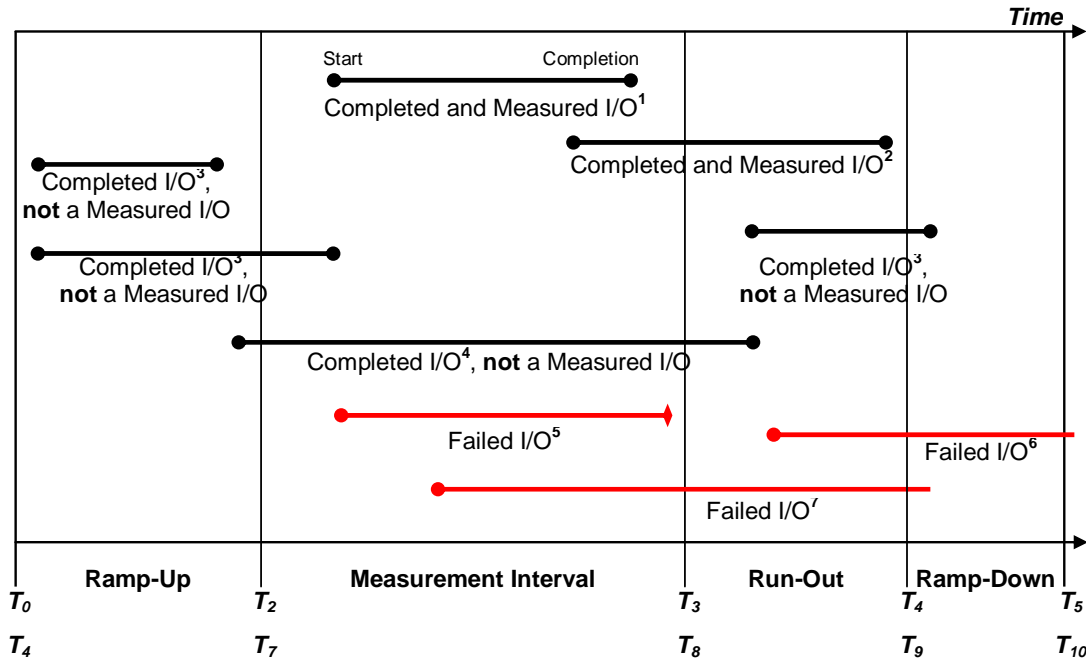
Time

Start

Completion

Completed and Measured I/O$^1$

Completed and Measured I/O$^2$

Completed I/O$^3$, **not** a Measured I/O

Completed I/O$^3$, **not** a Measured I/O

Completed I/O$^3$, **not** a Measured I/O

Completed I/O$^4$, **not** a Measured I/O

Failed I/O$^5$

Failed I/O$^6$

Failed I/O$^7$

| Ramp-Up | Measurement Interval | Run-Out | Ramp-Down |
|---|---|---|---|

$T_0$ $T_2$ $T_3$ $T_4$ $T_5$

$T_4$ $T_7$ $T_8$ $T_9$ $T_{10}$